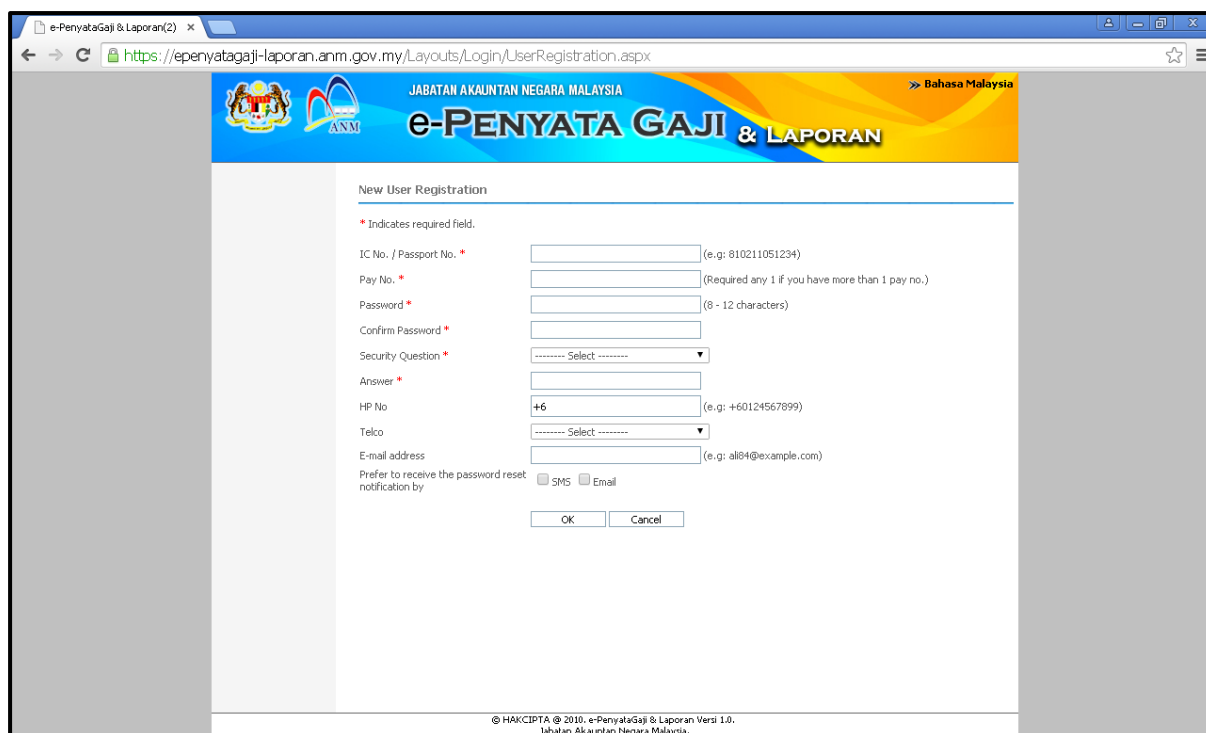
e-PenyataGaji & Laporan(2) ×

https://epenyatagaji-laporan.anm.gov.my/Layouts/Login/UserRegistration.aspx

ANM

JABATAN AKAUNTAN NEGARA MALAYSIA

» Bahasa Malaysia

e-PENYATA GAJI & LAPORAN

New User Registration

* Indicates required field.

IC No. / Passport No. * (e.g: 810211051234)

Pay No. * (Required any 1 if you have more than 1 pay no.)

Password * (8 - 12 characters)

Confirm Password *

Security Question * -------- Select --------

Answer *

HP No +6 (e.g: +60124567899)

Telco -------- Select --------

E-mail address (e.g: ali84@example.com)

Prefer to receive the password reset notification by SMS Email

OK Cancel

© HAKCIPTA @ 2010. e-PenyataGaji & Laporan Versi 1.0.
Jabatan Akauntan Negara Malaysia.